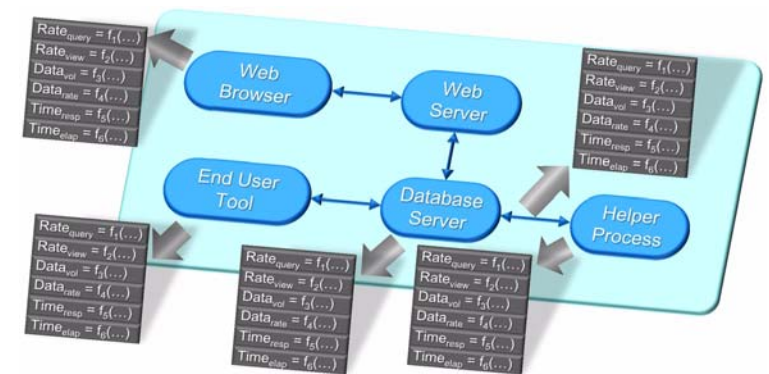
$\text{Rate}_{\text{query}} = f_1(\ldots)$
$\text{Rate}_{\text{view}} = f_2(\ldots)$
$\text{Data}_{\text{vol}} = f_3(\ldots)$
$\text{Data}_{\text{rate}} = f_4(\ldots)$
$\text{Time}_{\text{resp}} = f_5(\ldots)$
$\text{Time}_{\text{elap}} = f_6(\ldots)$

Web Browser

Web Server

$\text{Rate}_{\text{query}} = f_1(\ldots)$
$\text{Rate}_{\text{view}} = f_2(\ldots)$
$\text{Data}_{\text{vol}} = f_3(\ldots)$
$\text{Data}_{\text{rate}} = f_4(\ldots)$
$\text{Time}_{\text{resp}} = f_5(\ldots)$
$\text{Time}_{\text{elap}} = f_6(\ldots)$

End User Tool

Database Server

Helper Process

$\text{Rate}_{\text{query}} = f_1(\ldots)$
$\text{Rate}_{\text{view}} = f_2(\ldots)$
$\text{Data}_{\text{vol}} = f_3(\ldots)$
$\text{Data}_{\text{rate}} = f_4(\ldots)$
$\text{Time}_{\text{resp}} = f_5(\ldots)$
$\text{Time}_{\text{elap}} = f_6(\ldots)$

$\text{Rate}_{\text{query}} = f_1(\ldots)$
$\text{Rate}_{\text{view}} = f_2(\ldots)$
$\text{Data}_{\text{vol}} = f_3(\ldots)$
$\text{Data}_{\text{rate}} = f_4(\ldots)$
$\text{Time}_{\text{resp}} = f_5(\ldots)$
$\text{Time}_{\text{elap}} = f_6(\ldots)$

$\text{Rate}_{\text{query}} = f_1(\ldots)$
$\text{Rate}_{\text{view}} = f_2(\ldots)$
$\text{Data}_{\text{vol}} = f_3(\ldots)$
$\text{Data}_{\text{rate}} = f_4(\ldots)$
$\text{Time}_{\text{resp}} = f_5(\ldots)$
$\text{Time}_{\text{elap}} = f_6(\ldots)$